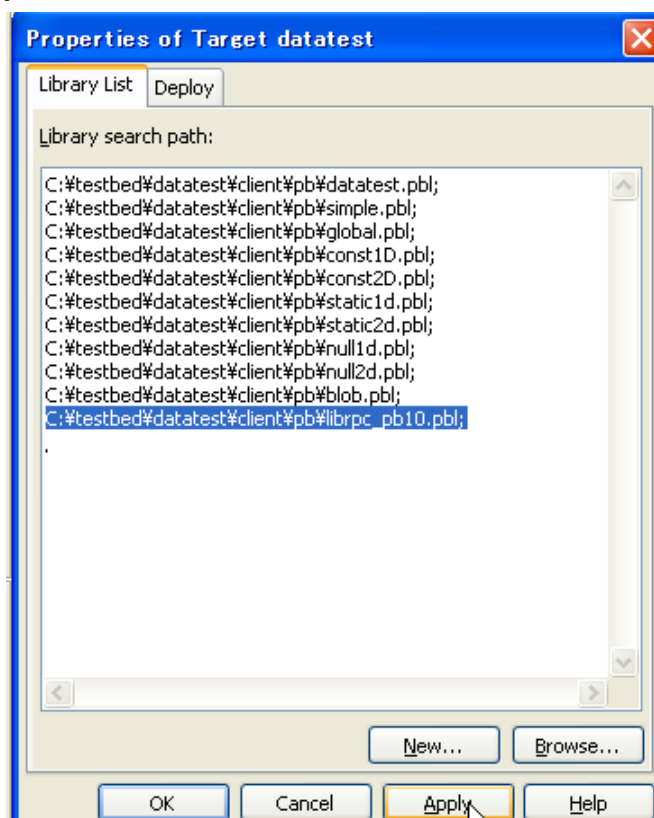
Properties of Target datatest

Library List

Deploy

Library search path:

C:¥testbed¥datatest¥client¥pb¥datatest.pbl;
C:¥testbed¥datatest¥client¥pb¥simple.pbl;
C:¥testbed¥datatest¥client¥pb¥global.pbl;
C:¥testbed¥datatest¥client¥pb¥const1D.pbl;
C:¥testbed¥datatest¥client¥pb¥const2D.pbl;
C:¥testbed¥datatest¥client¥pb¥static1d.pbl;
C:¥testbed¥datatest¥client¥pb¥static2d.pbl;
C:¥testbed¥datatest¥client¥pb¥null1d.pbl;
C:¥testbed¥datatest¥client¥pb¥null2d.pbl;
C:¥testbed¥datatest¥client¥pb¥blob.pbl;
C:¥testbed¥datatest¥client¥pb¥librpc_pb10.pbl;
.

New...

Browse...

OK

Cancel

Apply

Help